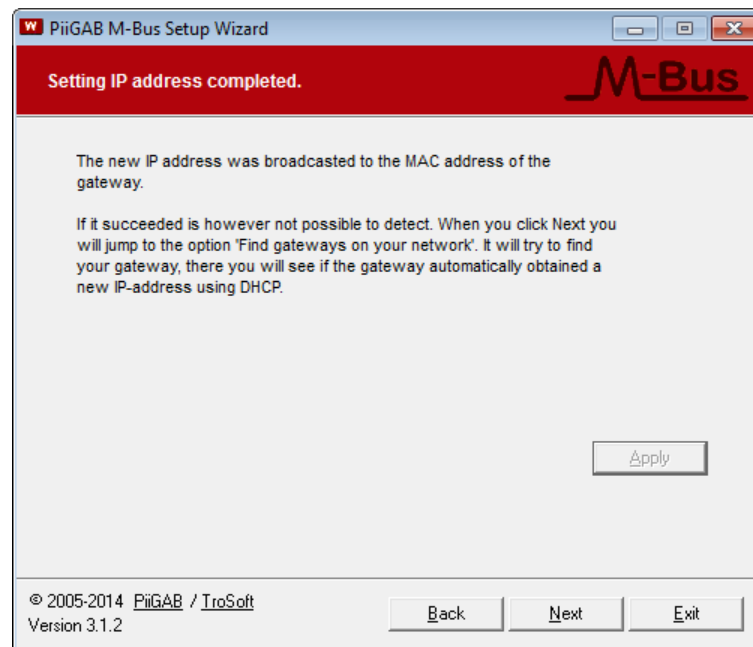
W PiiGAB M-Bus Setup Wizard

Setting IP address completed.

M-Bus

The new IP address was broadcasted to the MAC address of the gateway.

If it succeeded is however not possible to detect. When you click Next you will jump to the option 'Find gateways on your network'. It will try to find your gateway, there you will see if the gateway automatically obtained a new IP-address using DHCP.

Apply

© 2005-2014 PiiGAB / TroSoft
Version 3.1.2

Back

Next

Exit